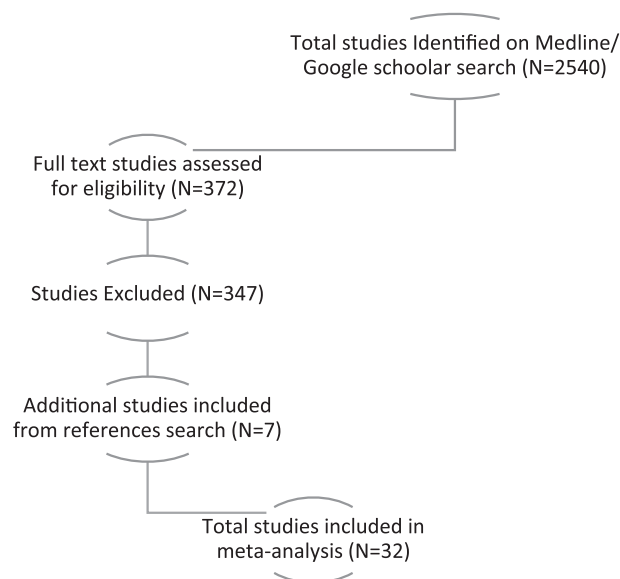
Total studies Identified on Medline/ Google schoolar search (N=2540)

Full text studies assessed for eligibility (N=372)

Studies Excluded (N=347)

Additional studies included from references search (N=7)

Total studies included in meta-analysis (N=32)